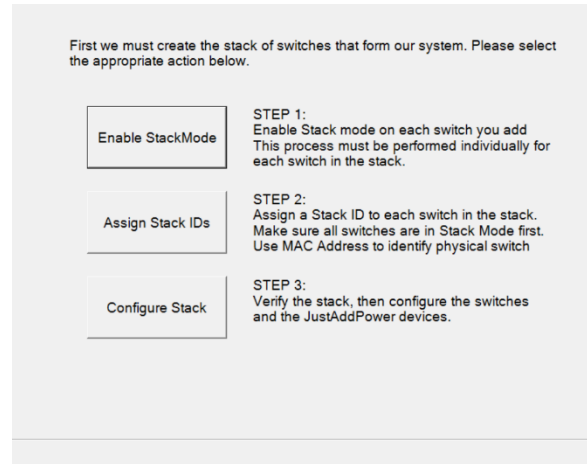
First we must create the stack of switches that form our system. Please select the appropriate action below.

Enable StackMode

STEP 1:
Enable Stack mode on each switch you add
This process must be performed individually for each switch in the stack.

Assign Stack IDs

STEP 2:
Assign a Stack ID to each switch in the stack.
Make sure all switches are in Stack Mode first.
Use MAC Address to identify physical switch

Configure Stack

STEP 3:
Verify the stack, then configure the switches and the JustAddPower devices.